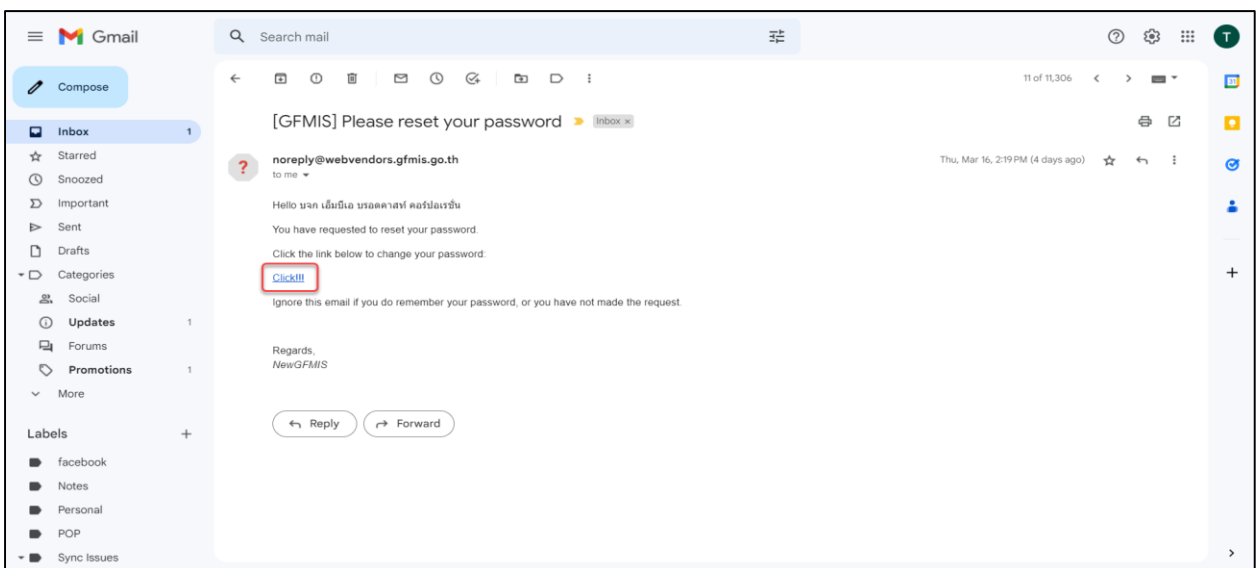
Gmail

Search mail

Compose

Inbox 1
Starred
Snoozed
Important
Sent
Drafts
Categories
Social
Updates 1
Forums
Promotions 1
More

Labels +
facebook
Notes
Personal
POP
Sync Issues

11 of 11,306

[GFMIS] Please reset your password Inbox ×

noreply@webvendors.gfmis.go.th
to me

Thu, Mar 16, 2:19 PM (4 days ago)

Hello บจก เอ็มบีเอ บรอดคาสท์ คอร์ปอเรชั่น

You have requested to reset your password.

Click the link below to change your password:

Click!!!

Ignore this email if you do remember your password, or you have not made the request.

Regards,
NewGFMIS

Reply
Forward

T